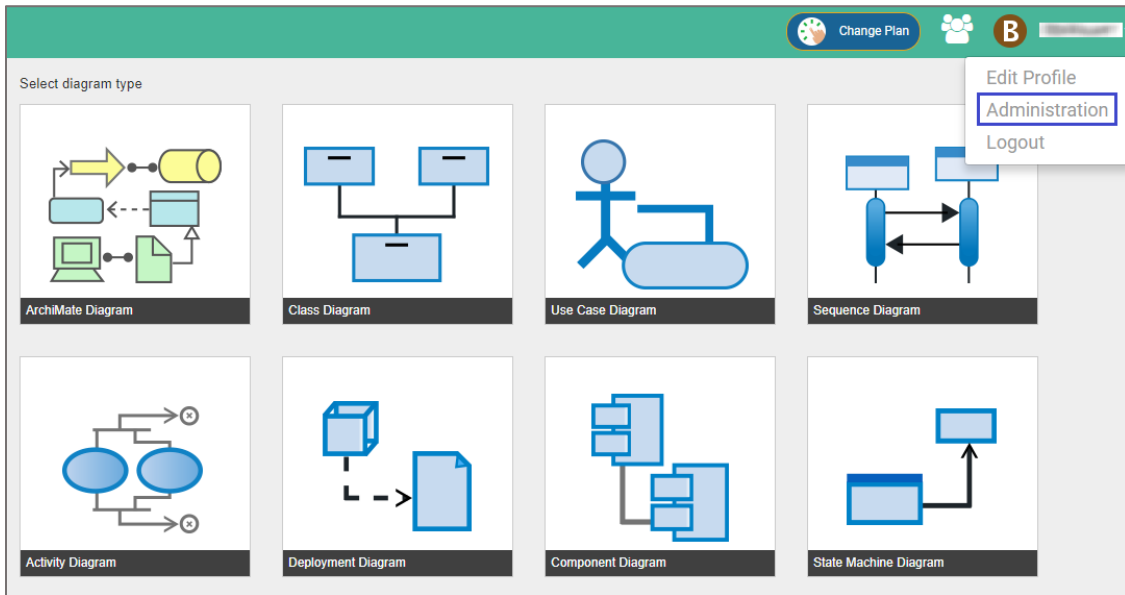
Change Plan
B
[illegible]

Edit Profile
Administration
Logout

Select diagram type

ArchiMate Diagram

Class Diagram

Use Case Diagram

Sequence Diagram

Activity Diagram

Deployment Diagram

Component Diagram

State Machine Diagram